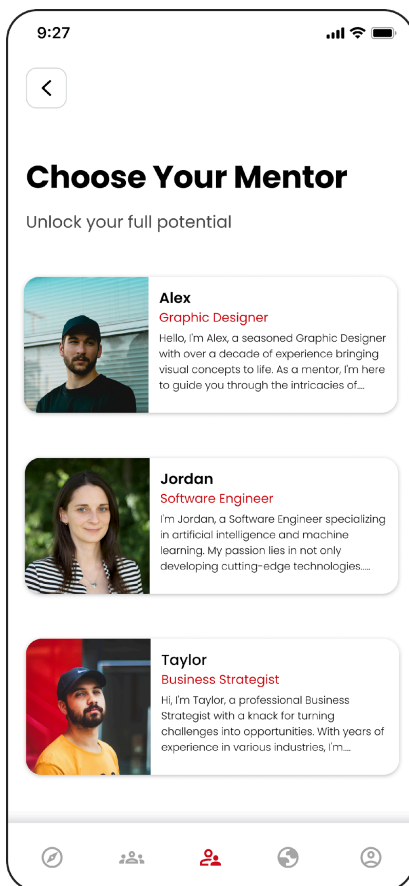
9:27

Choose Your Mentor

Unlock your full potential

Alex
Graphic Designer
Hello, I'm Alex, a seasoned Graphic Designer with over a decade of experience bringing visual concepts to life. As a mentor, I'm here to guide you through the intricacies of....

Jordan
Software Engineer
I'm Jordan, a Software Engineer specializing in artificial intelligence and machine learning. My passion lies in not only developing cutting-edge technologies.....

Taylor
Business Strategist
Hi, I'm Taylor, a professional Business Strategist with a knack for turning challenges into opportunities. With years of experience in various industries, I'm....